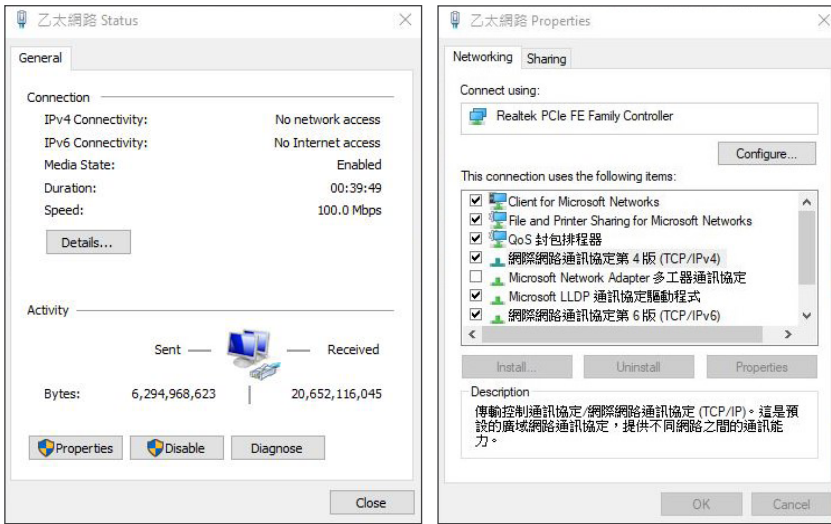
乙太網路 Status

General

Connection

| | |
|---|---|
| IPv4 Connectivity: | No network access |
| IPv6 Connectivity: | No Internet access |
| Media State: | Enabled |
| Duration: | 00:39:49 |
| Speed: | 100.0 Mbps |

Details...

Activity

Sent — Received

| | | |
|---|---|---|
| Bytes: | 6,294,968,623 | 20,652,116,045 |

Properties Disable Diagnose

Close

乙太網路 Properties

Networking Sharing

Connect using:

Realtek PCIe FE Family Controller

Configure...

This connection uses the following items:

☑ Client for Microsoft Networks
☑ File and Printer Sharing for Microsoft Networks
☑ QoS 封包排程器
☑ 網際網路通訊協定第 4 版 (TCP/IPv4)
☐ Microsoft Network Adapter 多工器通訊協定
☑ Microsoft LLDP 通訊協定驅動程式
☑ 網際網路通訊協定第 6 版 (TCP/IPv6)

Install... Uninstall Properties

Description

傳輸控制通訊協定/網際網路通訊協定 (TCP/IP)。這是預設的廣域網路通訊協定，提供不同網路之間的通訊能力。

OK Cancel